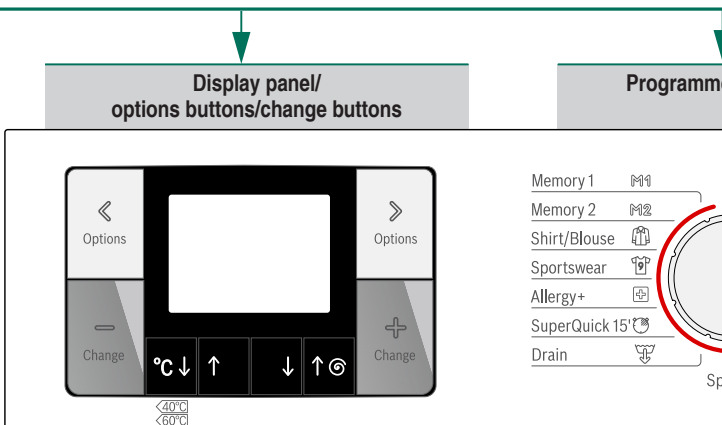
Display panel/
options buttons/change buttons

Programme

《
Options

》
Options

−
Change

+
Change

°C↓ ↑ ↓ ↑◎

40°C
60°C

Memory 1 M1
Memory 2 M2
Shirt/Blouse
Sportswear
Allergy+
SuperQuick 15'
Drain

Sp